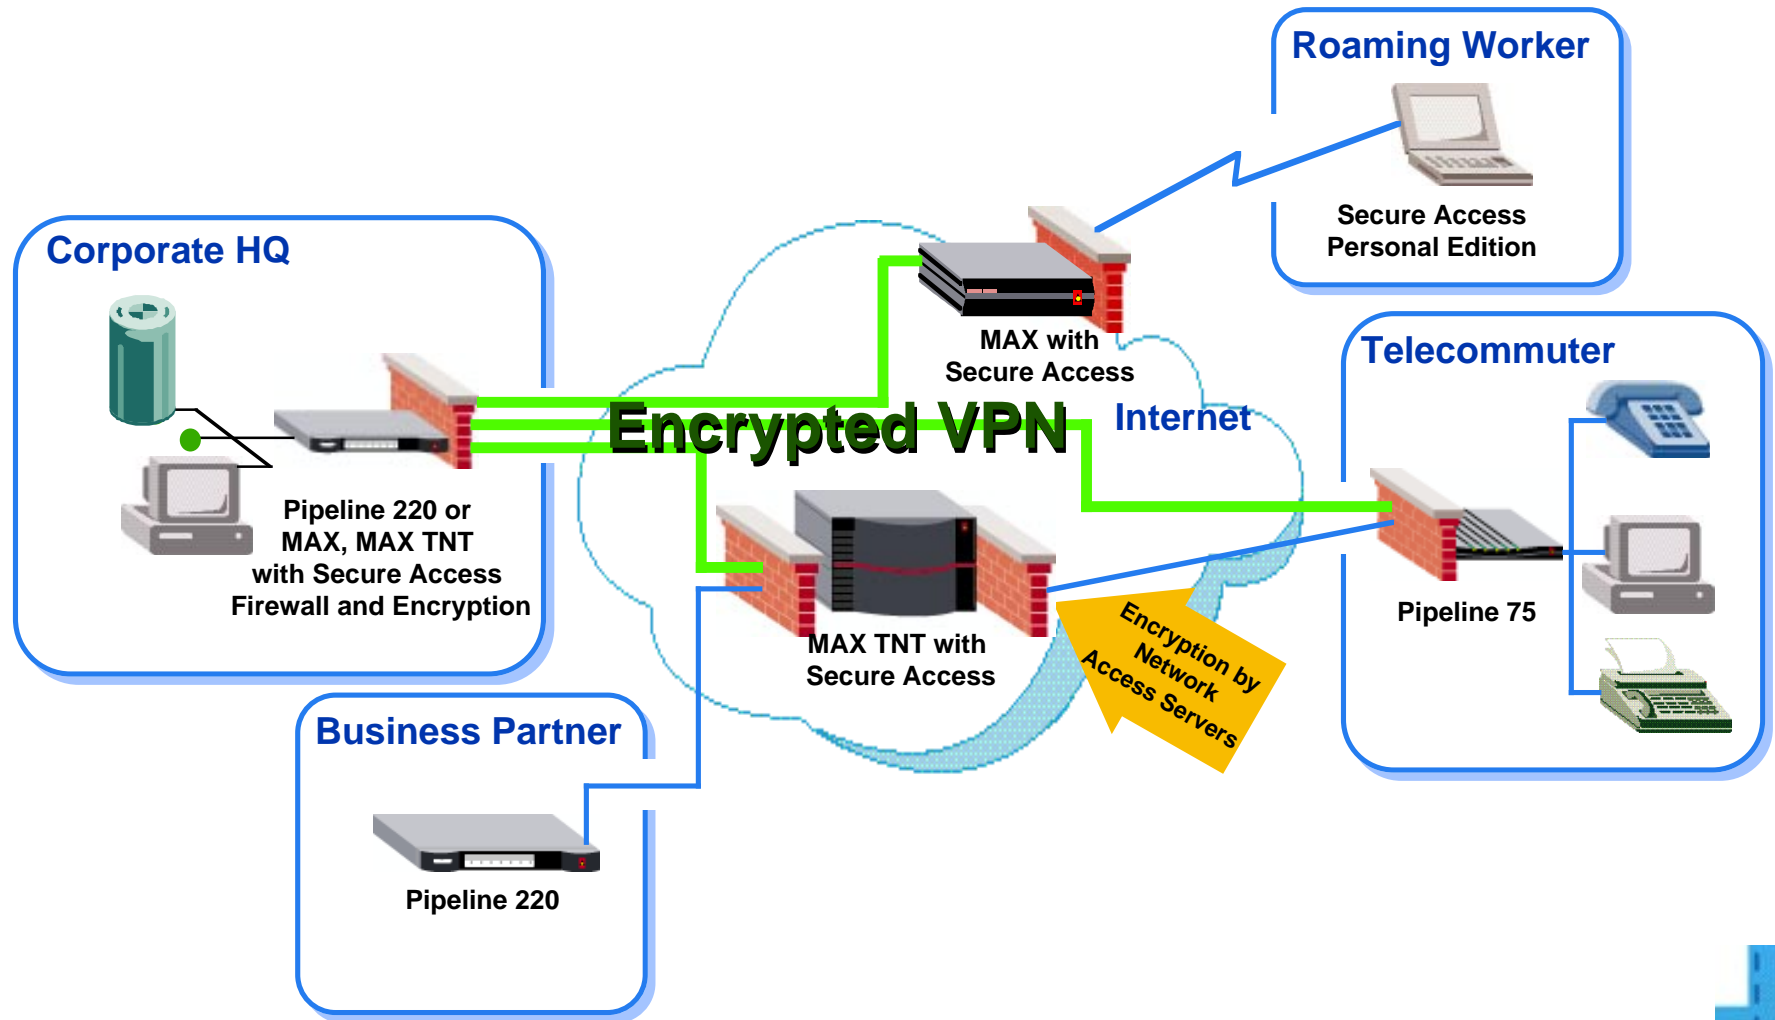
Roaming Worker

Secure Access
Personal Edition

Corporate HQ

Pipeline 220 or
MAX, MAX TNT
with Secure Access
Firewall and Encryption

MAX with
Secure Access

Encrypted VPN

Internet

Telecommuter

Pipeline 75

MAX TNT with
Secure Access

Encryption by
Network
Access Servers

Business Partner

Pipeline 220